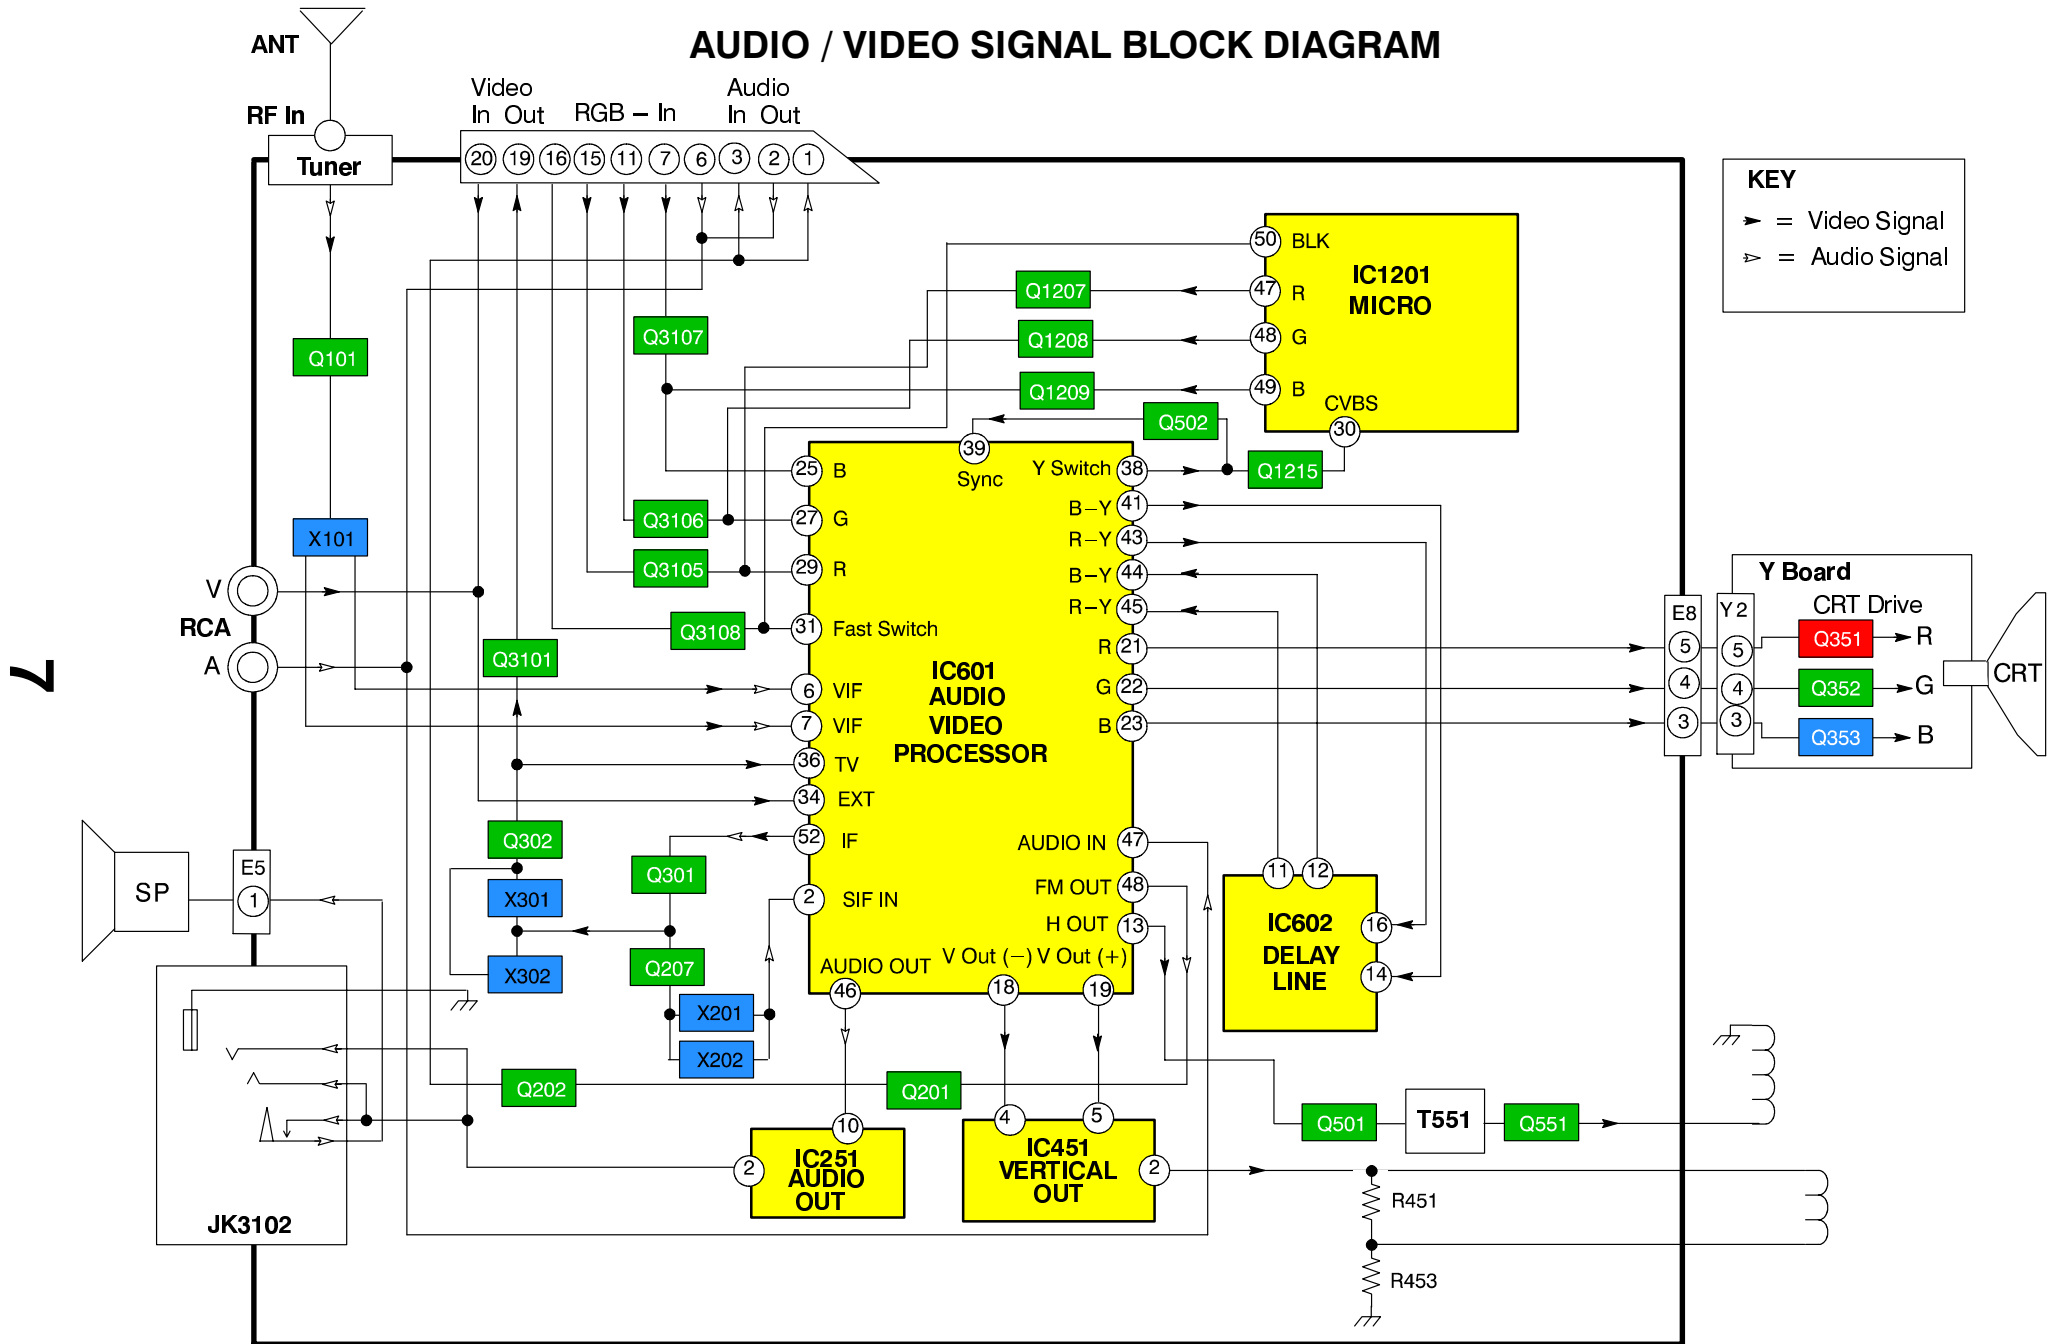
AUDIO / VIDEO SIGNAL BLOCK DIAGRAM

ANT
RF In
Tuner

Video In Out
RGB – In
Audio In Out
20 19 16 15 11 7 6 3 2 1

KEY
= Video Signal
= Audio Signal

50 BLK
IC1201 MICRO
47 R
48 G
49 B
CVBS
30

Q1207
Q1208
Q1209
Q502
Q1215
Q3107
Q101
X101
Q3106
Q3105
Q3108
Q3101

V
RCA
A

39 Sync
25 B
27 G
29 R
31 Fast Switch
6 VIF
7 VIF
36 TV
34 EXT
52 IF
2 SIF IN
Y Switch 38
B–Y 41
R–Y 43
B–Y 44
R–Y 45
R 21
G 22
B 23
IC601 AUDIO VIDEO PROCESSOR
AUDIO IN 47
FM OUT 48
H OUT 13
AUDIO OUT
V Out (–) V Out (+)
46 18 19

E8
5 4 3
Y 2
5 4 3
Y Board
CRT Drive
Q351 R
Q352 G
Q353 B
CRT

11 12
IC602 DELAY LINE
16
14

Q302
X301
X302
Q301
Q207
X201
X202

SP
E5
1

JK3102

Q202
Q201
10
IC251 AUDIO OUT
2
4 5
IC451 VERTICAL OUT
2

Q501
T551
Q551
R451
R453

7